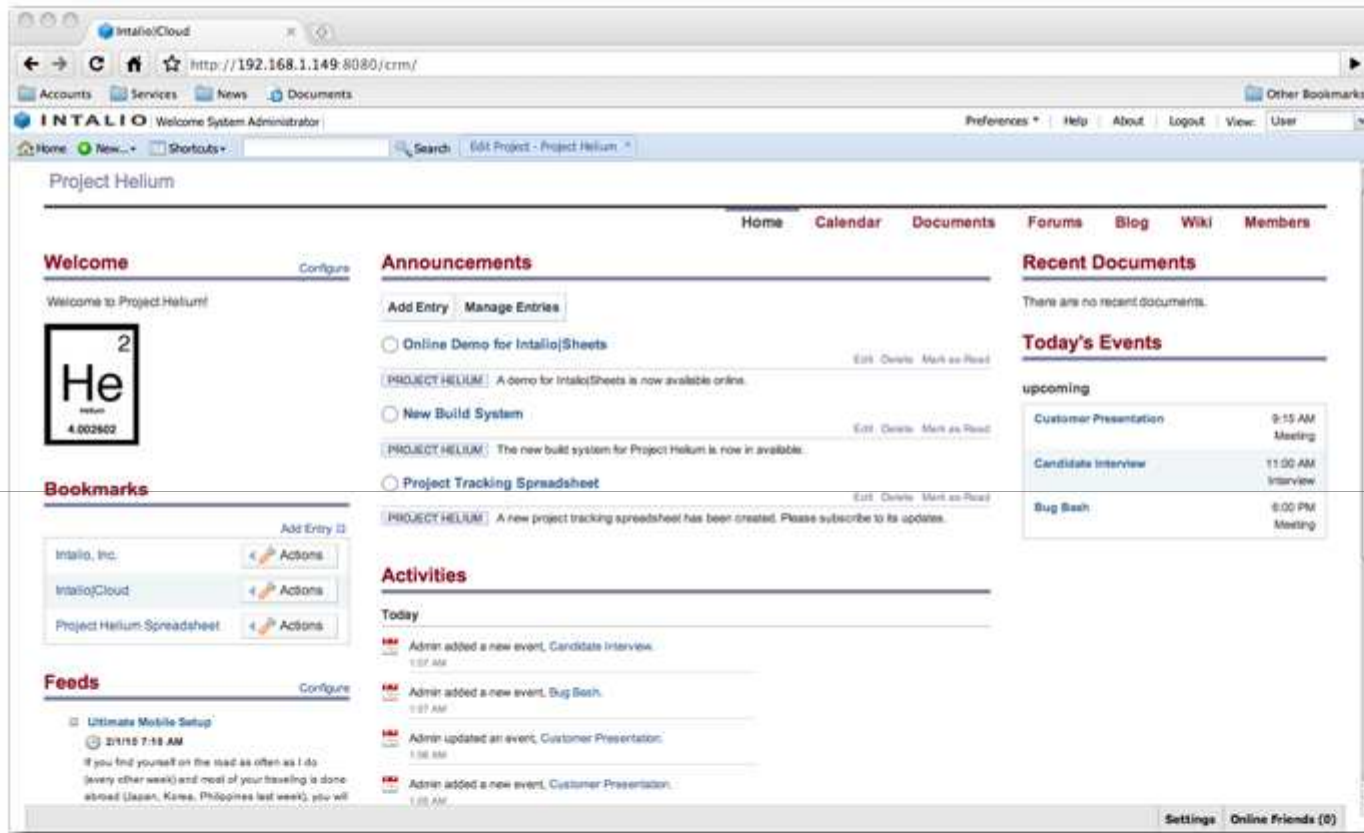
Intalio|Cloud

http://192.168.1.149:8080/crm/

Accounts Services News Documents Other Bookmarks

INTALIO Welcome System Administrator

Preferences Help About Logout View: User

Home New... Shortcuts Search Edit Project - Project Helium

Project Helium

Home Calendar Documents Forums Blog Wiki Members

Welcome Configure

Welcome to Project Helium!

2
He
Helium
4.002602

Bookmarks

Add Entry

| | |
|---|---|
| Intalio, Inc. | Actions |
| Intalio|Cloud | Actions |
| Project Helium Spreadsheet | Actions |

Feeds Configure

Ultimate Mobile Setup
2/1/10 7:18 AM
If you find yourself on the road as often as I do (every other week) and most of your traveling is done abroad (Japan, Korea, Philippines last week), you will

Announcements

Add Entry Manage Entries

Online Demo for Intalio|Sheets
Edit Delete Mark as Read
PROJECT HELIUM A demo for Intalio|Sheets is now available online.

New Build System
Edit Delete Mark as Read
PROJECT HELIUM The new build system for Project Helium is now in available.

Project Tracking Spreadsheet
Edit Delete Mark as Read
PROJECT HELIUM A new project tracking spreadsheet has been created. Please subscribe to its updates.

Activities

Today

Admin added a new event, Candidate Interview.
1:07 AM

Admin added a new event, Bug Bash.
1:07 AM

Admin updated an event, Customer Presentation.
1:06 AM

Admin added a new event, Customer Presentation.
1:05 AM

Recent Documents

There are no recent documents.

Today's Events

upcoming

| | |
|---|---|
| Customer Presentation | 9:15 AM Meeting |
| Candidate Interview | 11:00 AM Interview |
| Bug Bash | 6:00 PM Meeting |

Settings Online Friends (0)